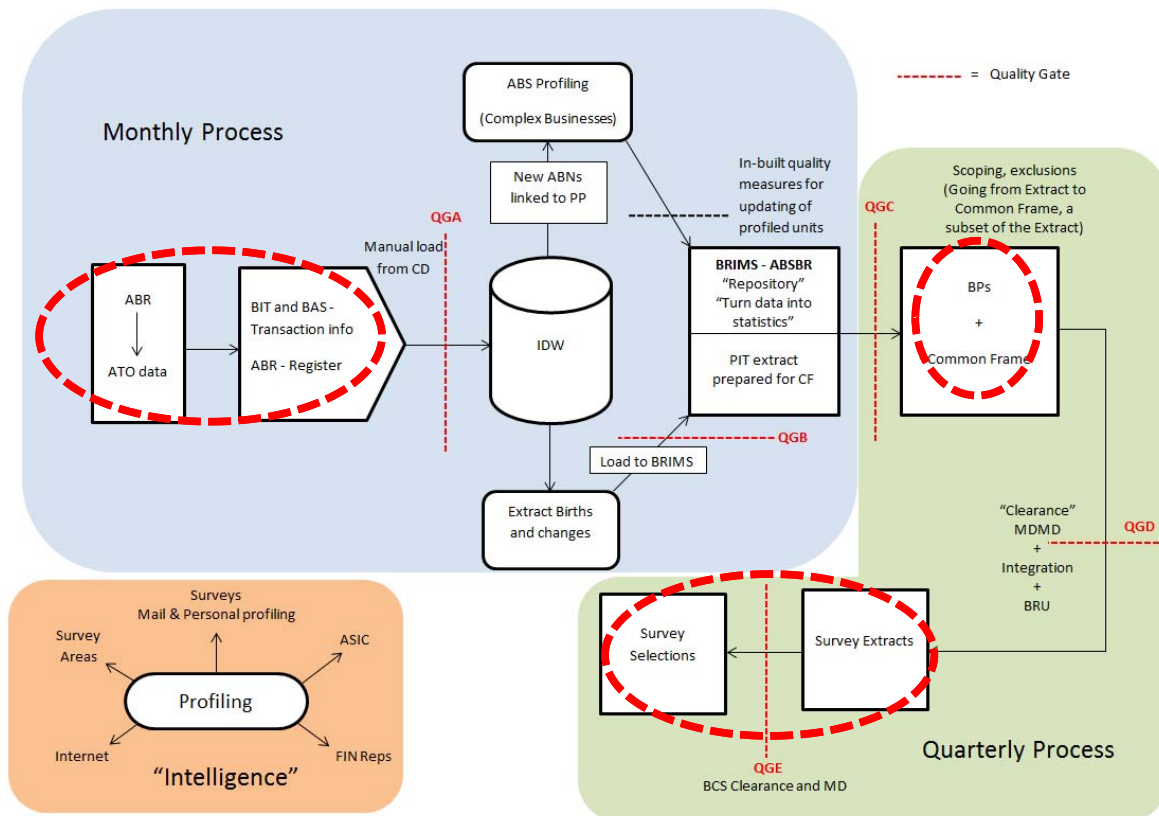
= Quality Gate

Monthly Process

ABS Profiling

(Complex Businesses)

New ABNs linked to PP

In-built quality measures for updating of profiled units

QGA

Manual load from CD

ABR

ATO data

BIT and BAS - Transaction info

ABR - Register

IDW

BRIMS - ABSBR
"Repository"
"Turn data into statistics"

PIT extract prepared for CF

QGB

Load to BRIMS

Extract Births and changes

QGC

Scoping, exclusions (Going from Extract to Common Frame, a subset of the Extract)

BPs
+
Common Frame

"Clearance"
MDMD
+
Integration
+
BRU

QGD

Survey Selections

Survey Extracts

QGE

BCS Clearance and MD

Quarterly Process

Surveys
Mail & Personal profiling

Survey Areas

ASIC

Profiling

Internet

FIN Reps

"Intelligence"